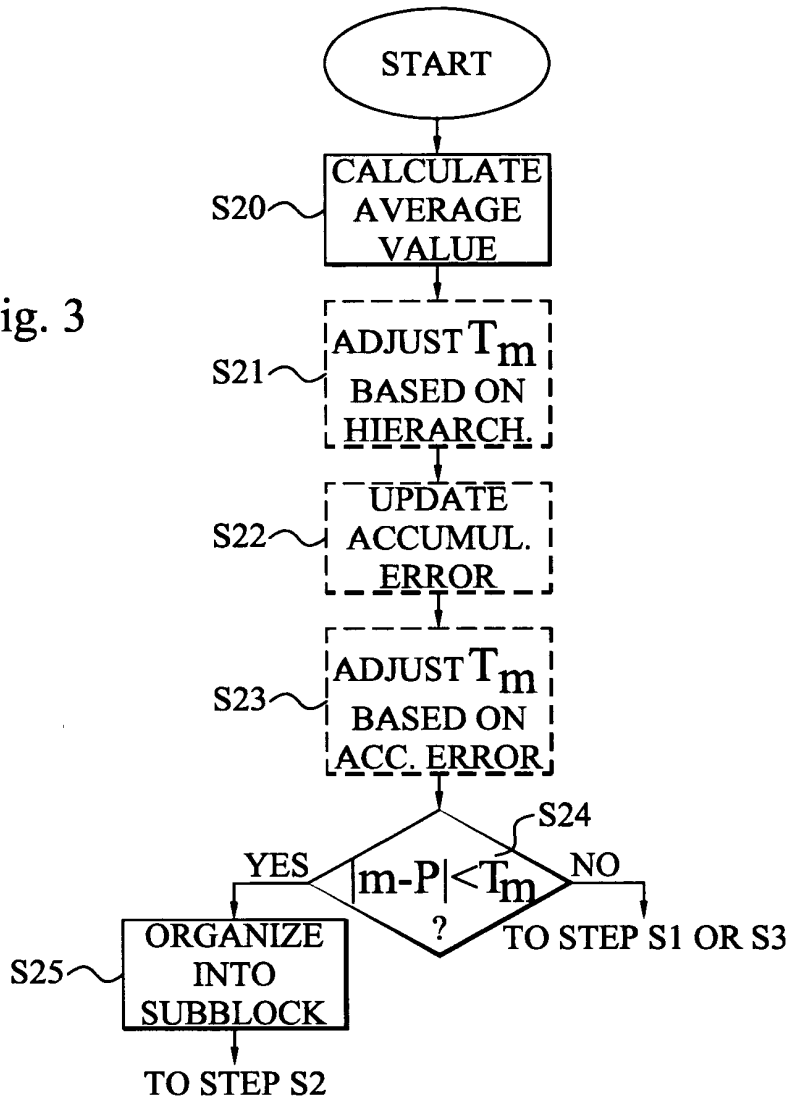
ig. 3

START

S20 CALCULATE AVERAGE VALUE

S21 ADJUST $T_m$ BASED ON HIERARCH.

S22 UPDATE ACCUMUL. ERROR

S23 ADJUST $T_m$ BASED ON ACC. ERROR

S24 $|m-P|<T_m$ ?

YES

NO

TO STEP S1 OR S3

S25 ORGANIZE INTO SUBBLOCK

TO STEP S2